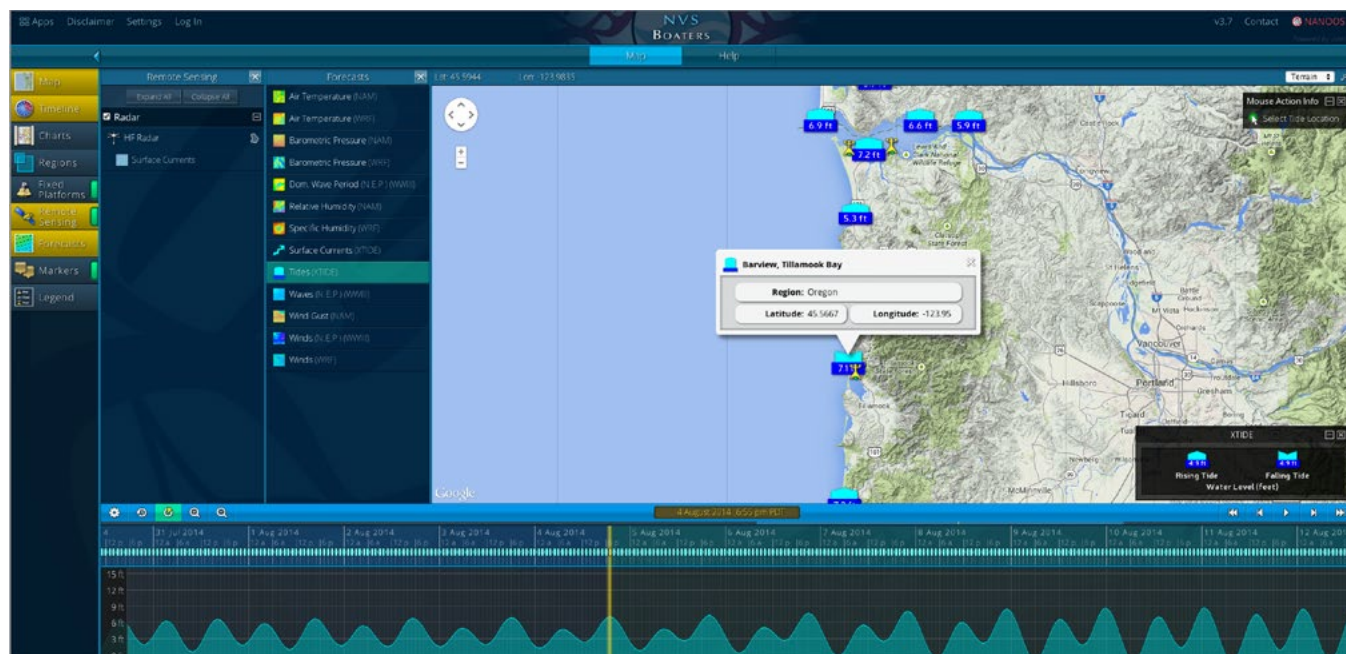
Apps Disclaimer Settings Log In

NVS
BOATERS

v3.7 Contact NANOOS

Map Help

Map
Timeline
Charts
Regions
Fixed Platforms
Remote Sensing
Forecasts
Markers
Legend

Remote Sensing
Expand All Collapse All
Radar
HF Radar
Surface Currents

Forecasts
Air Temperature (NAM)
Air Temperature (WRF)
Barometric Pressure (NAM)
Barometric Pressure (WRF)
Dom. Wave Period (N.E.P.) (WWIII)
Relative Humidity (NAM)
Specific Humidity (WRF)
Surface Currents (XTIDE)
Tides (XTIDE)
Waves (N.E.P.) (WWIII)
Wind Gust (NAM)
Winds (N.E.P.) (WWIII)
Winds (WRF)

Lat: 45.5944 Lon: -123.9835

Terrain

Mouse Action Info
Select Tide Location

6.9 ft
7.2 ft
6.6 ft
5.9 ft
5.3 ft
7.1 ft

Barview, Tillamook Bay
Region: Oregon
Latitude: 45.5667
Longitude: -123.95

Vancouver
Portland
Hillsboro
Gresham
Tigard
Tillamook
Newberg
McMinnville
St Helens
Mt Hood

XTIDE
4.9 ft
Rising Tide
4.9 ft
Falling Tide
Water Level (feet)

Google

4 August 2014 6:50 pm PDT

31 Jul 2014
1 Aug 2014
2 Aug 2014
3 Aug 2014
4 Aug 2014
5 Aug 2014
6 Aug 2014
7 Aug 2014
8 Aug 2014
9 Aug 2014
10 Aug 2014
11 Aug 2014
12 Aug 2014

15 ft
12 ft
9 ft
6 ft
3 ft